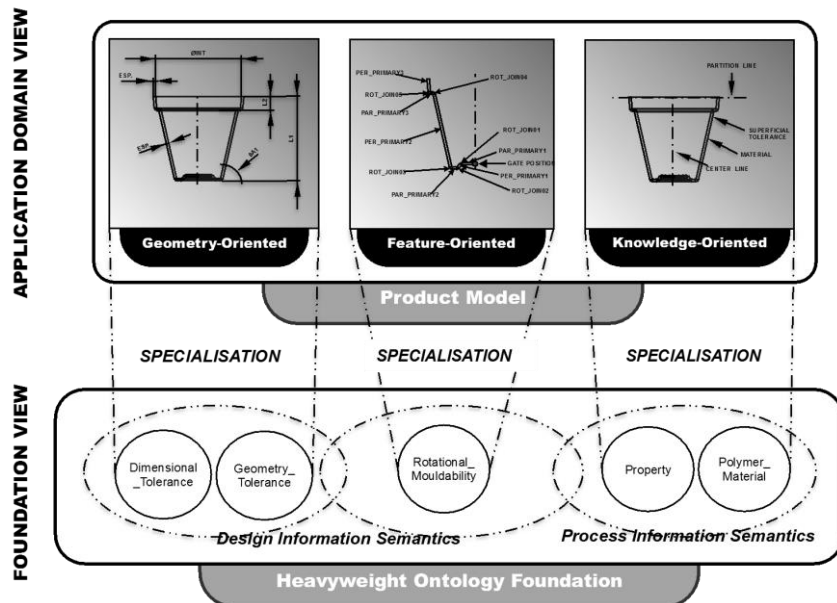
APPLICATION DOMAIN VIEW

ØINT
ESP.
L2
L1
ESP.
ØA1

Geometry-Oriented

PER_PRIMARY2
ROT_JOIN05
PAR_PRIMARY3
ROT_JOIN04
PER_PRIMARY2
ROT_JOIN01
PAR_PRIMARY1
GATE POSITION
ROT_JOIN03
PER_PRIMARY1
ROT_JOIN02
PAR_PRIMARY2

Feature-Oriented

PARTITION LINE
SUPERFICIAL TOLERANCE
MATERIAL
CENTER LINE

Knowledge-Oriented

Product Model

SPECIALISATION

SPECIALISATION

SPECIALISATION

FOUNDATION VIEW

Dimensional _Tolerance

Geometry_ Tolerance

Rotational_ Mouldability

Property

Polymer_ Material

Design Information Semantics

Process Information Semantics

Heavyweight Ontology Foundation